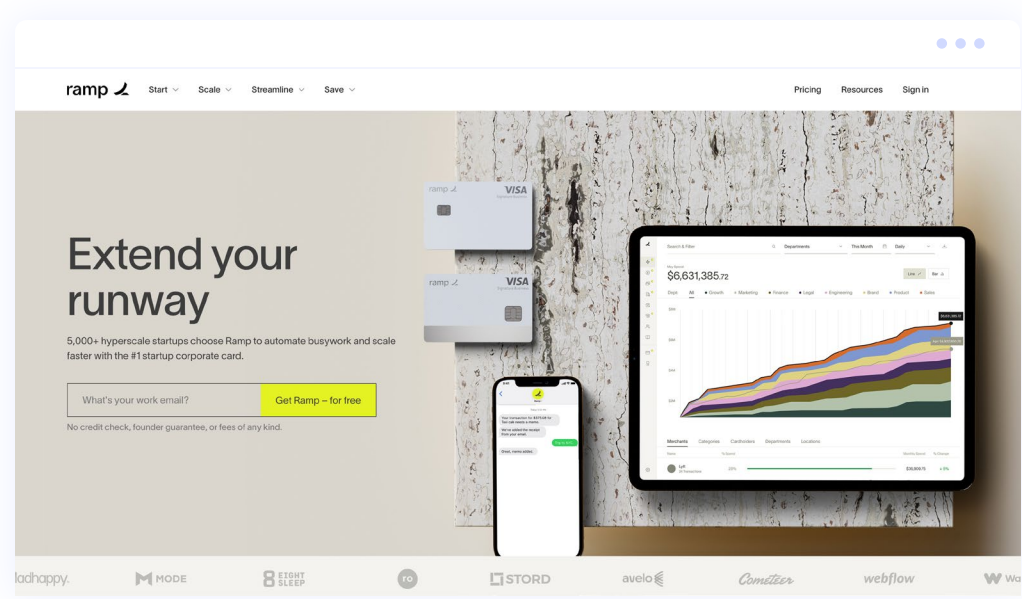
ramp

Start Scale Streamline Save

Pricing Resources Sign in

ramp VISA

ramp VISA

Extend your runway

5,000+ hyperscale startups choose Ramp to automate busywork and scale faster with the #1 startup corporate card.

What's your work email?

Get Ramp – for free

No credit check, founder guarantee, or fees of any kind.

Search & Filter

Departments

This Month

Daily

$6,631,385.72

Dept All Growth Marketing Finance Legal Engineering Brand Product Sales

Merchants Categories Cardholders Departments Locations

Lyft

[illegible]

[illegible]

ladhappy. MODE EIGHT SLEEP ro STORD avelo Cometeer webflow Wa